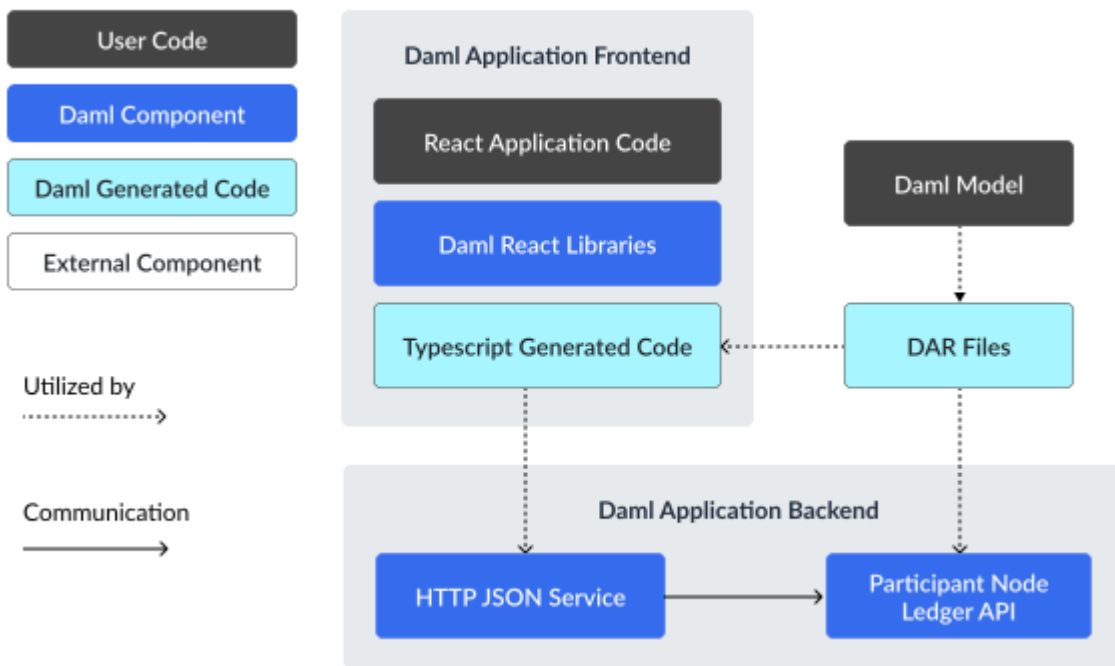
User Code

Daml Component

Daml Generated Code

External Component

Utilized by

Communication

Daml Application Frontend

React Application Code

Daml React Libraries

Typescript Generated Code

Daml Model

DAR Files

Daml Application Backend

HTTP JSON Service

Participant Node Ledger API